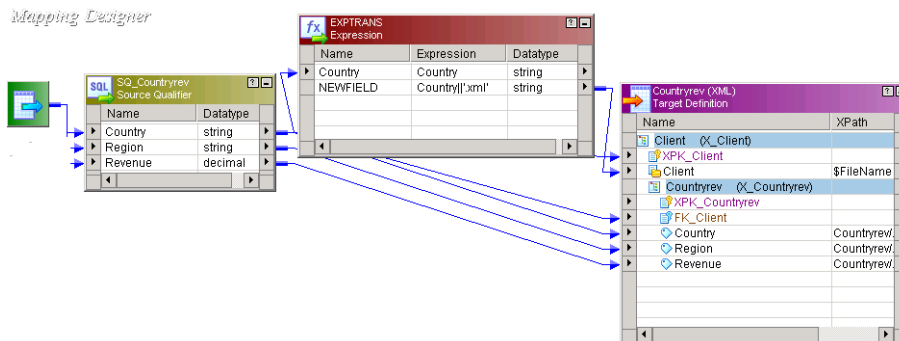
Mapping Designer

SQL SQ_Countryrev
Source Qualifier

| Name | Datatype |
|---|---|
| Country | string |
| Region | string |
| Revenue | decimal |

fx EXPTRANS
Expression

| Name | Expression | Datatype |
|---|---|---|
| Country | Country | string |
| NEWFIELD | Country\|\|'.xml' | string |

Countryrev (XML)
Target Definition

| Name | XPath |
|---|---|
| Client (X_Client) | |
| XPK_Client | |
| Client | $FileName |
| Countryrev (X_Countryrev) | |
| XPK_Countryrev | |
| FK_Client | |
| Country | Countryrev/. |
| Region | Countryrev/. |
| Revenue | Countryrev/. |